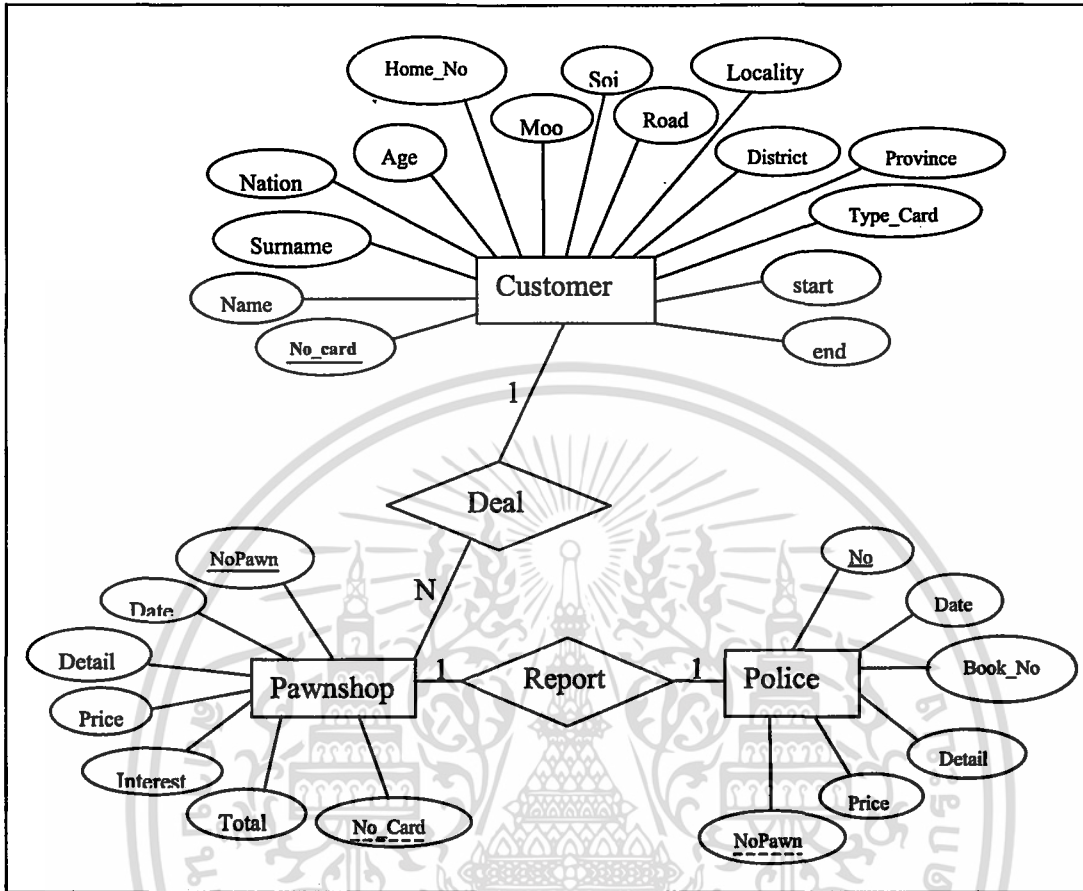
Home_No
Soi
Locality
Moo
Road
Age
District
Province
Nation
Type_Card
Surname
Customer
start
Name
No_card
end
1
Deal
NoPawn
No
Date
Date
N
Detail
1
Report
1
Book_No
Pawnshop
Police
Price
Detail
Interest
Price
Total
No_Card
NoPawn